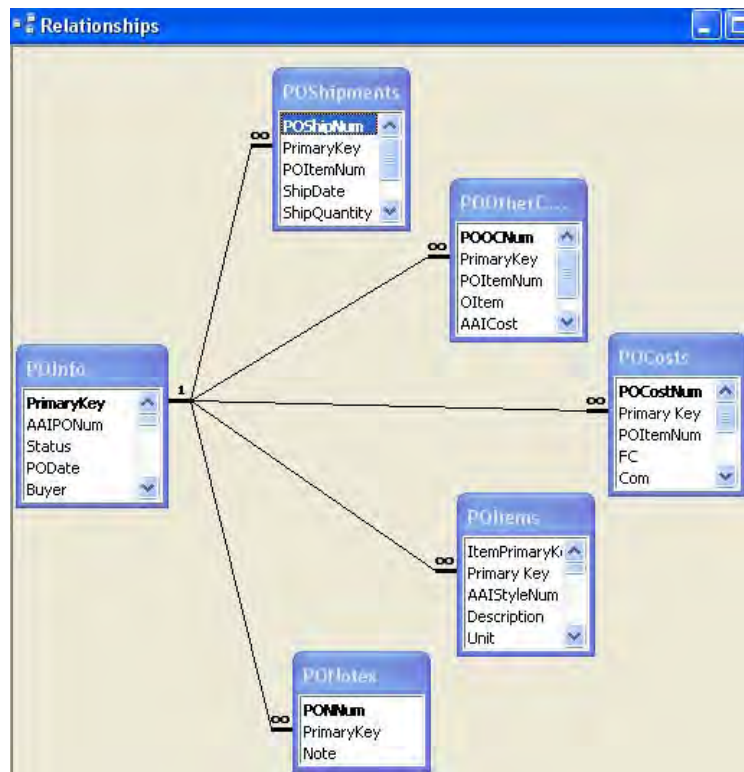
Relationships

POShipments
∞
POShipNum
PrimaryKey
POItemNum
ShipDate
ShipQuantity

POOtherC...
∞
POOCNum
PrimaryKey
POItemNum
OItem
AAICost

POInfo
1
PrimaryKey
AAIPONum
Status
PODate
Buyer

POCosts
∞
POCostNum
Primary Key
POItemNum
FC
Com

POItems
∞
ItemPrimaryK
Primary Key
AAIStyleNum
Description
Unit

PONotes
∞
PONNum
PrimaryKey
Note